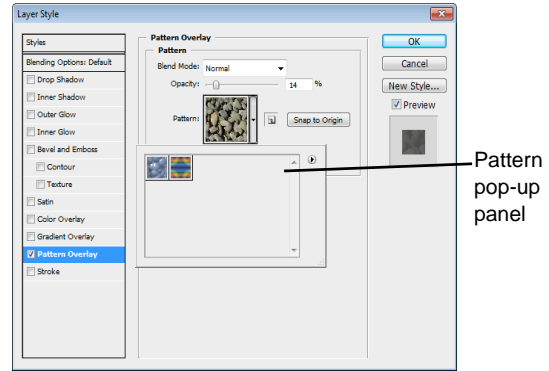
Layer Style

Styles
Blending Options: Default
Drop Shadow
Inner Shadow
Outer Glow
Inner Glow
Bevel and Emboss
Contour
Texture
Satin
Color Overlay
Gradient Overlay
Pattern Overlay
Stroke

Pattern Overlay
Pattern
Blend Mode: Normal
Opacity: 14 %
Pattern:
Snap to Origin

OK
Cancel
New Style...
Preview

Pattern pop-up panel